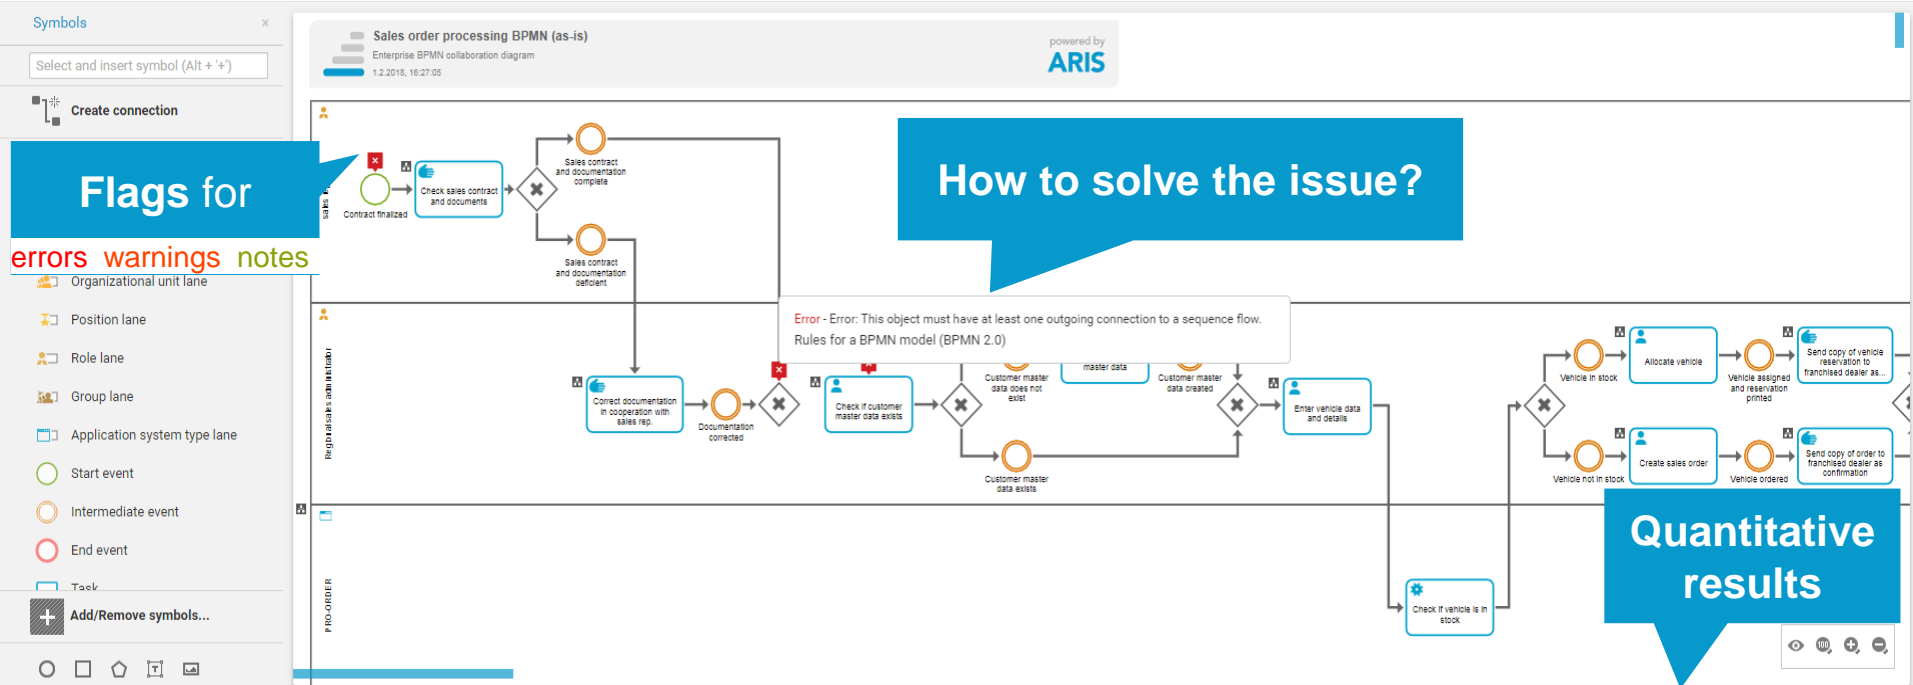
Symbols ×

Select and insert symbol (Alt + '+')

Create connection

Flags for

errors warnings notes

Organizational unit lane

Position lane

Role lane

Group lane

Application system type lane

Start event

Intermediate event

End event

Task

Add/Remove symbols...

Sales order processing BPMN (as-is)
Enterprise BPMN collaboration diagram
1.2.2018, 16:27:05

powered by
ARIS

How to solve the issue?

Sales contract and documentation complete

Contract finalized

Check sales contract and documents

Sales contract and documentation deficient

Error - Error: This object must have at least one outgoing connection to a sequence flow.
Rules for a BPMN model (BPMN 2.0)

Registration sales administrator

Correct documentation in cooperation with sales rep.

Documentation corrected

Check if customer master data exists

Customer master data does not exist

master data

Customer master data created

Enter vehicle data and details

Customer master data exists

Vehicle in stock

Allocate vehicle

Vehicle assigned and reservation printed

Send copy of vehicle reservation to franchised dealer as...

Vehicle not in stock

Create sales order

Vehicle ordered

Send copy of order to franchised dealer as confirmation

PRO-ORDER

Check if vehicle is in stock

Quantitative results